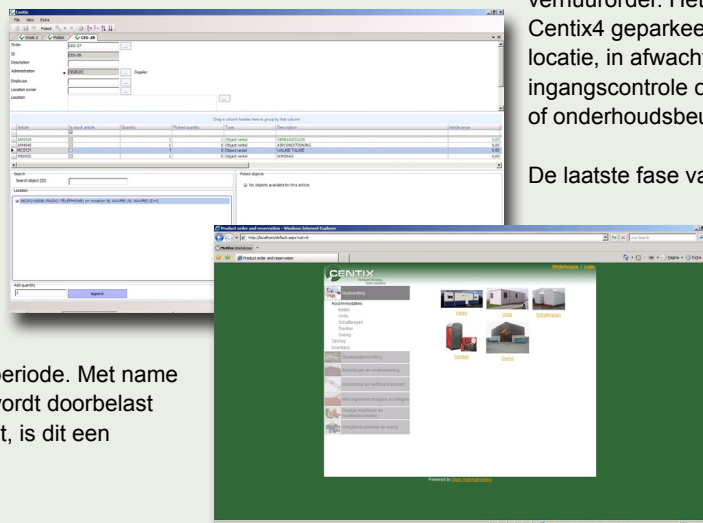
verhuurorder. Het
Centix4 geparkee
locatie, in afwacht
ingangscontrole o
of onderhoudsbeu

De laatste fase va

periode. Met name
wordt doorbelast
t, is dit een

Centix
File View Extra
Week 3 | Picked | CIS-18
Order CIS-17
ID CIS-18
Description
Administration 0168.07 Cegelec
Employee
Location owner
Location
Drag a column header here to group by that column
Article | In stock article | Quantity | Picked quantity | Type | Description | Article price
Object rental
Object rental
Object rental
Object rental
Search
Search object (ID)
Location
Picked objects
No objects available for this article
Add quantity
1
Append

Product order and reservation - Windows Internet Explorer
http://localhost/default.aspx
Product order and reservation
CENTIX
Winkelmand | Login
Verhuurbedrijf
Accommodaties
Keten
Units
Schaftkeeten
Sanitair
Overig
Opslag
Inventaris
Keten
Units
Schaftkeeten
Sanitair
Overig
Powered by